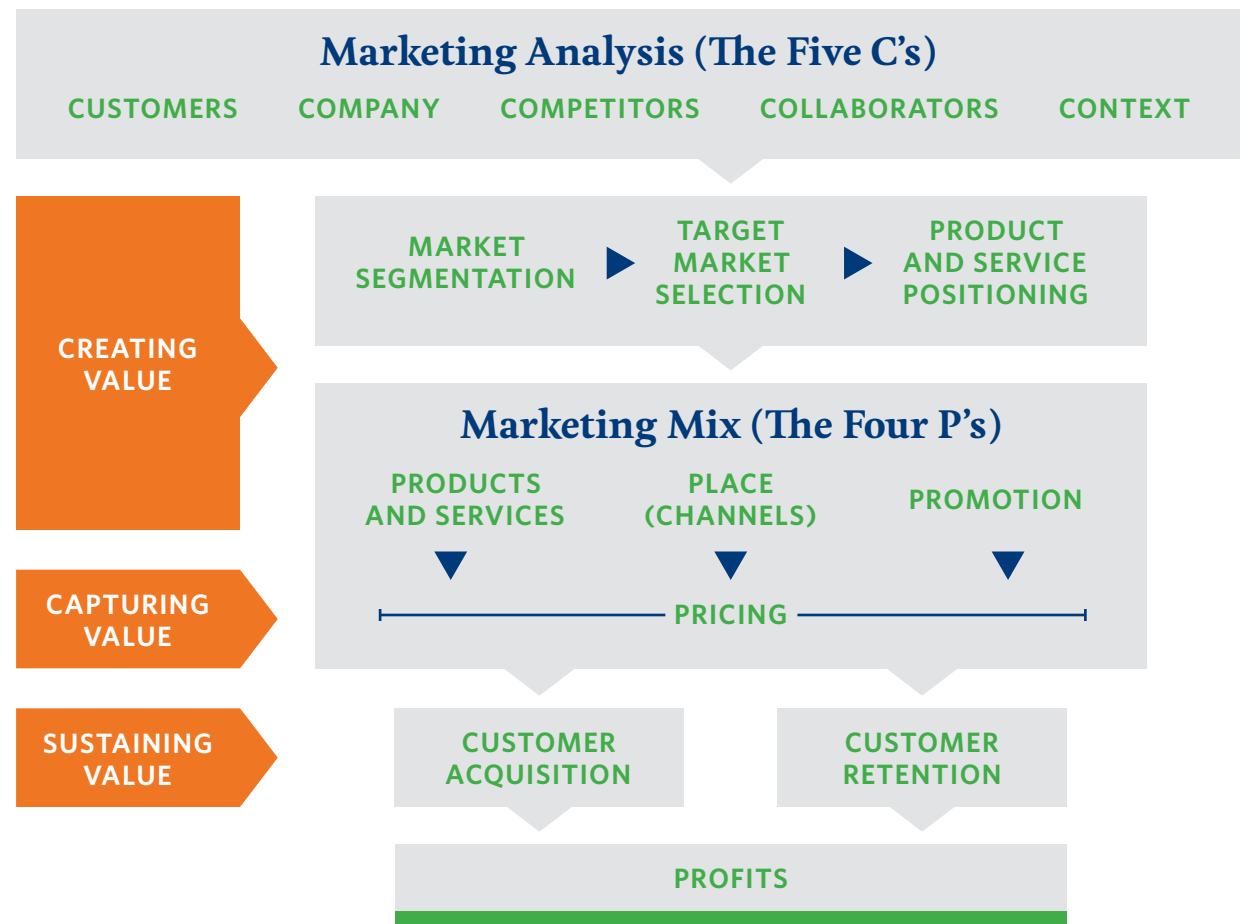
Marketing Analysis (The Five C's)

CUSTOMERS COMPANY COMPETITORS COLLABORATORS CONTEXT

CREATING VALUE

MARKET SEGMENTATION

TARGET MARKET SELECTION

PRODUCT AND SERVICE POSITIONING

Marketing Mix (The Four P's)

PRODUCTS AND SERVICES

PLACE (CHANNELS)

PROMOTION

CAPTURING VALUE

PRICING

SUSTAINING VALUE

CUSTOMER ACQUISITION

CUSTOMER RETENTION

PROFITS